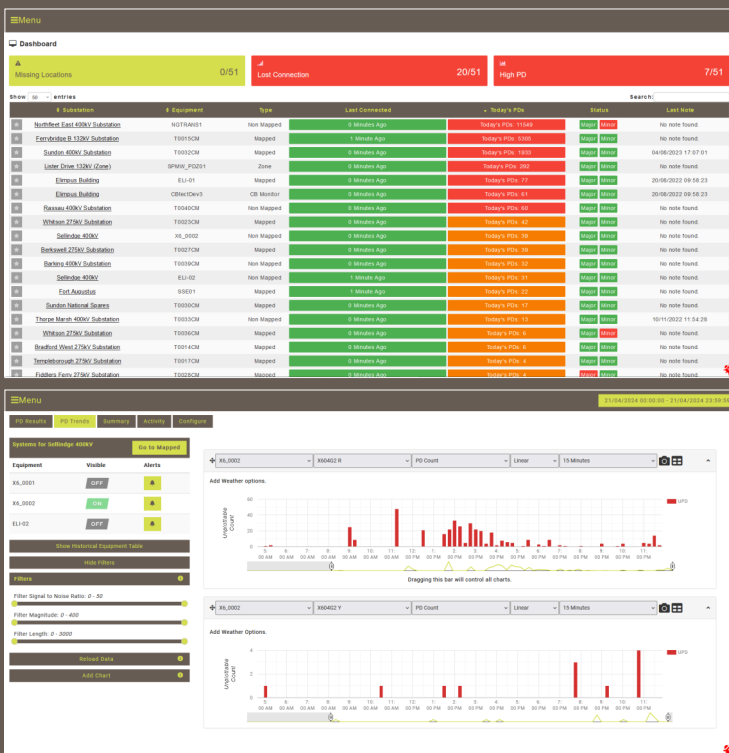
≡Menu

Dashboard

Missing Locations 0/51

Lost Connection 20/51

High PD 7/51

Show 50 entries

Search:

| | Substation | Equipment | Type | Last Connected | Today's PDs | Status | Last Note |
|---|---|---|---|---|---|---|---|
| | Northfleet East 400kV Substation | NGTRANS1 | Non Mapped | 0 Minutes Ago | Today's PDs: 11549 | Major Minor | No note found. |
| | Ferrybridge B 132kV Substation | T0015CM | Mapped | 1 Minute Ago | Today's PDs: 5305 | Major Minor | No note found. |
| | Sundon 400kV Substation | T0032CM | Mapped | 0 Minutes Ago | Today's PDs: 1933 | Major Minor | 04/08/2023 17:07:01 |
| | Lister Drive 132kV (Zone) | SPMW_PDZ01 | Zone | 0 Minutes Ago | Today's PDs: 282 | Major Minor | No note found. |
| | Elimpus Building | ELI-01 | Mapped | 0 Minutes Ago | Today's PDs: 77 | Major Minor | 20/06/2022 09:58:23 |
| | Elimpus Building | CBtestDev3 | CB Monitor | 0 Minutes Ago | Today's PDs: 61 | Major Minor | 20/06/2022 09:58:23 |
| | Rassau 400kV Substation | T0040CM | Non Mapped | 0 Minutes Ago | Today's PDs: 60 | Major Minor | No note found. |
| | Whitson 275kV Substation | T0023CM | Mapped | 0 Minutes Ago | Today's PDs: 42 | Major Minor | No note found. |
| | Sellindge 400kV | X6_0002 | Non Mapped | 0 Minutes Ago | Today's PDs: 39 | Major Minor | No note found. |
| | Berkswell 275kV Substation | T0027CM | Mapped | 0 Minutes Ago | Today's PDs: 39 | Major Minor | No note found. |
| | Barking 400kV Substation | T0039CM | Non Mapped | 0 Minutes Ago | Today's PDs: 32 | Major Minor | No note found. |
| | Sellindge 400kV | ELI-02 | Non Mapped | 1 Minute Ago | Today's PDs: 31 | Major Minor | No note found. |
| | Fort Augustus | SSE01 | Mapped | 1 Minute Ago | Today's PDs: 22 | Major Minor | No note found. |
| | Sundon National Spares | T0050CM | Mapped | 0 Minutes Ago | Today's PDs: 17 | Major Minor | No note found. |
| | Thorpe Marsh 400kV Substation | T0033CM | Non Mapped | 0 Minutes Ago | Today's PDs: 13 | Major Minor | 10/11/2022 11:54:28 |
| | Whitson 275kV Substation | T0056CM | Mapped | 0 Minutes Ago | Today's PDs: 6 | Major Minor | No note found. |
| | Bradford West 275kV Substation | T0014CM | Mapped | 0 Minutes Ago | Today's PDs: 6 | Major Minor | No note found. |
| | Templeborough 275kV Substation | T0017CM | Mapped | 0 Minutes Ago | Today's PDs: 4 | Major Minor | No note found. |
| | Fiddlers Ferry 275kV Substation | T0028CM | Mapped | 0 Minutes Ago | Today's PDs: 4 | Major Minor | No note found. |

≡Menu

21/04/2024 00:00:00 - 21/04/2024 23:59:59

PD Results | PD Trends | Summary | Activity | Configure

Systems for Sellindge 400kV

Go to Mapped

| Equipment | Visible | Alerts |
|---|---|---|
| X6_0001 | OFF | |
| X6_0002 | ON | |
| ELI-02 | OFF | |

Show Historical Equipment Table

Hide Filters

Filters

Filter Signal to Noise Ratio: 0 - 50

Filter Magnitude: 0 - 400

Filter Length: 0 - 3000

Reload Data

Add Chart

X6_0002 | X60402 R | PD Count | Linear | 15 Minutes

Add Weather options.

UPD

Unprofitable Count

60 40 20 0

5 00 AM 6 00 AM 7 00 AM 8 00 AM 9 00 AM 10 00 AM 11 00 AM 12 00 PM 1 00 PM 2 00 PM 3 00 PM 4 00 PM 5 00 PM 6 00 PM 7 00 PM 8 00 PM 9 00 PM 10 00 PM 11 00 PM

Dragging this bar will control all charts.

X6_0002 | X60402 Y | PD Count | Linear | 15 Minutes

Add Weather Options.

UPD

Unprofitable Count

4 2 0

5 00 AM 6 00 AM 7 00 AM 8 00 AM 9 00 AM 10 00 AM 11 00 AM 12 00 PM 1 00 PM 2 00 PM 3 00 PM 4 00 PM 5 00 PM 6 00 PM 7 00 PM 8 00 PM 9 00 PM 10 00 PM 11 00 PM